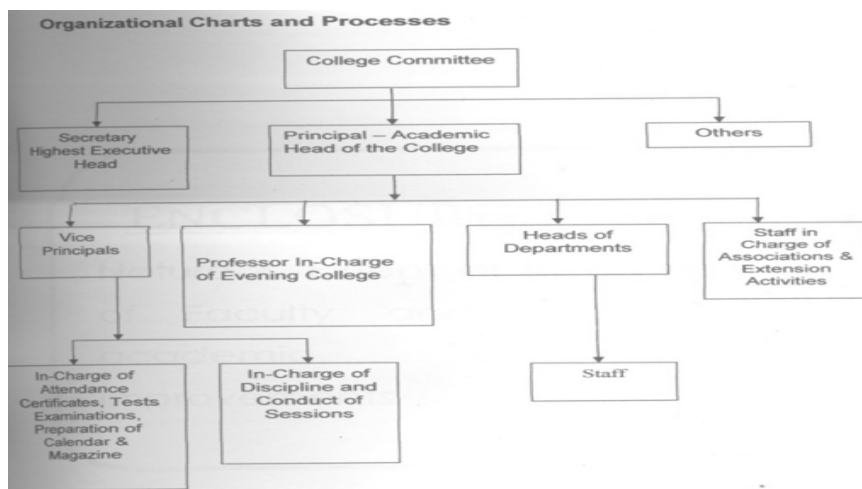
Organizational Charts and Processes

College Committee

Secretary Highest Executive Head

Principal – Academic Head of the College

Others

Vice Principals

Professor In-Charge of Evening College

Heads of Departments

Staff in Charge of Associations & Extension Activities

In-Charge of Attendance Certificates, Tests Examinations, Preparation of Calendar & Magazine

In-Charge of Discipline and Conduct of Sessions

Staff